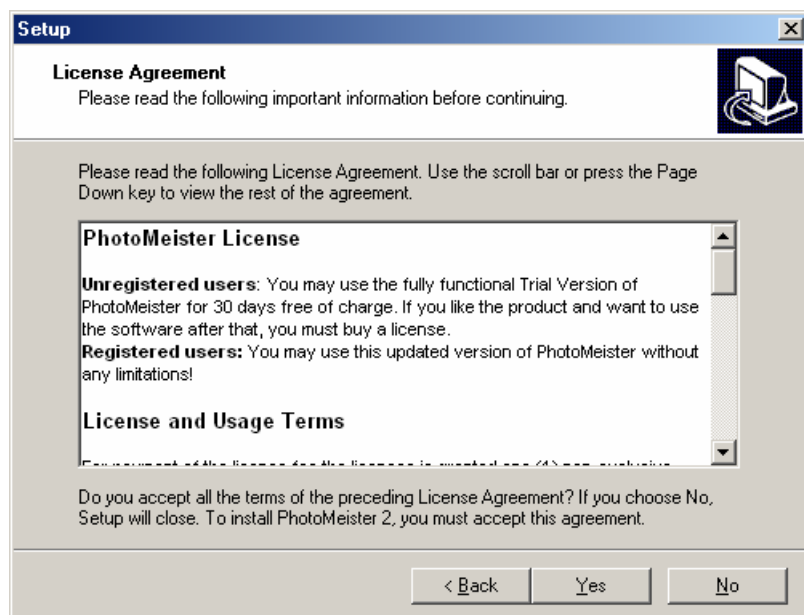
Setup

License Agreement
Please read the following important information before continuing.

Please read the following License Agreement. Use the scroll bar or press the Page Down key to view the rest of the agreement.

PhotoMeister License

Unregistered users: You may use the fully functional Trial Version of PhotoMeister for 30 days free of charge. If you like the product and want to use the software after that, you must buy a license.
Registered users: You may use this updated version of PhotoMeister without any limitations!

License and Usage Terms

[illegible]

Do you accept all the terms of the preceding License Agreement? If you choose No, Setup will close. To install PhotoMeister 2, you must accept this agreement.

< Back Yes No